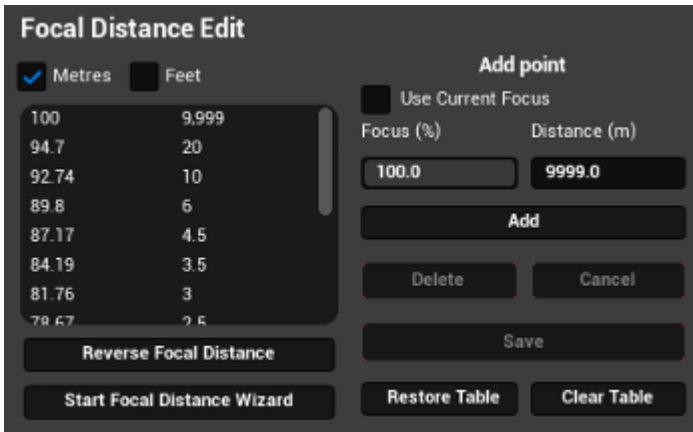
Focal Distance Edit

Metres Feet

| | |
|---|---|
| 100 | 9,999 |
| 94.7 | 20 |
| 92.74 | 10 |
| 89.8 | 6 |
| 87.17 | 4.5 |
| 84.19 | 3.5 |
| 81.76 | 3 |
| 78.67 | 2.5 |

Reverse Focal Distance

Start Focal Distance Wizard

Add point

Use Current Focus

Focus (%) Distance (m)

100.0 9999.0

Add

Delete Cancel

Save

Restore Table Clear Table